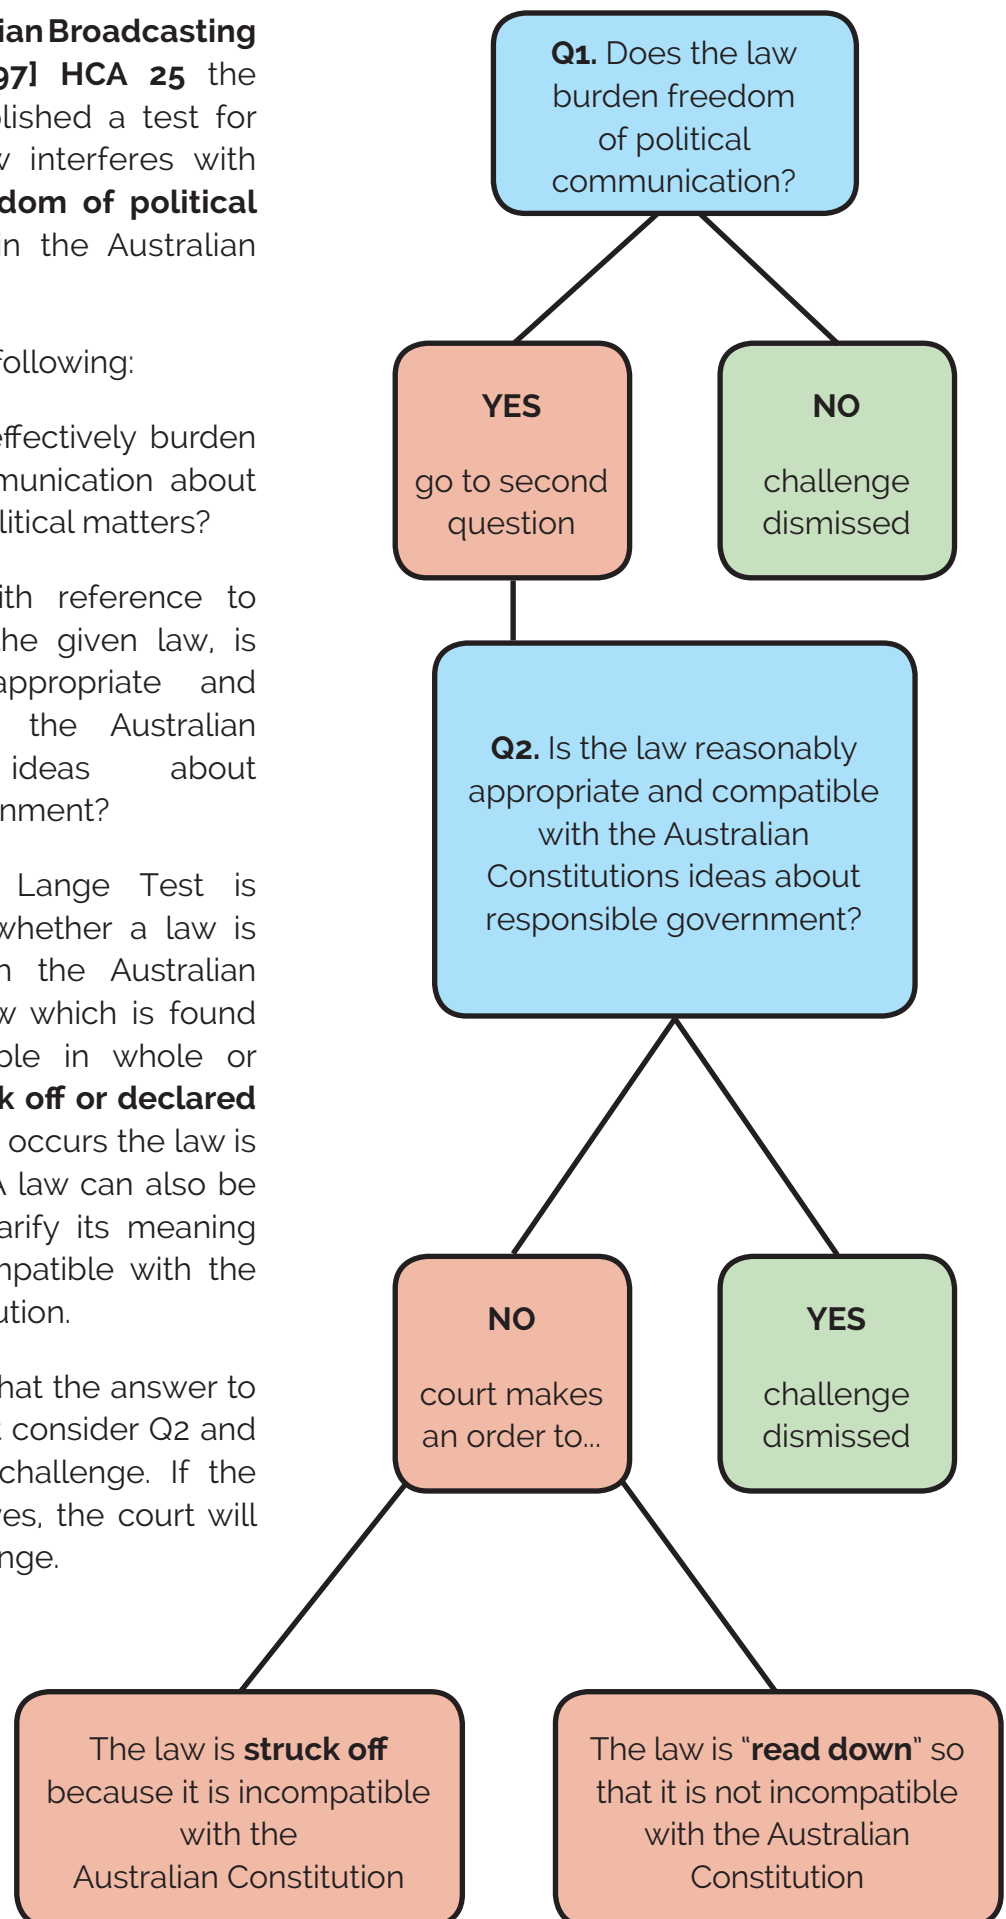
ian Broadcasting 97] HCA 25 the lished a test for v interferes with dom of political in the Australian

following:

effectively burden munication about litical matters?

ith reference to he given law, is appropriate and the Australian ideas about nment?

Lange Test is whether a law is n the Australian w which is found ble in whole or k off or declared occurs the law is A law can also be arify its meaning npatible with the ution.

hat the answer to t consider Q2 and challenge. If the res, the court will nge.

**Q1.** Does the law burden freedom of political communication?

**YES**

go to second question

**NO**

challenge dismissed

**Q2.** Is the law reasonably appropriate and compatible with the Australian Constitutions ideas about responsible government?

**NO**

court makes an order to...

**YES**

challenge dismissed

The law is **struck off** because it is incompatible with the Australian Constitution

The law is "**read down**" so that it is not incompatible with the Australian Constitution